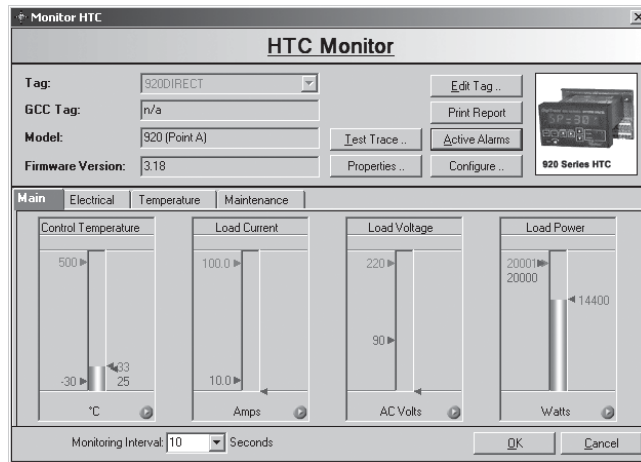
Monitor HTC

HTC Monitor

Tag: 920DIRECT
GCC Tag: n/a
Model: 920 (Point A)
Firmware Version: 3.18

Edit Tag ..
Print Report
Test Trace ..
Active Alarms
Properties ..
Configure ..

SP=30
920 Series HTC

Main | Electrical | Temperature | Maintenance

Control Temperature
500
33
-30
25
°C

Load Current
100.0
10.0
Amps

Load Voltage
220
90
AC Volts

Load Power
20001
20000
14400
Watts

Monitoring Interval: 10 Seconds

OK
Cancel